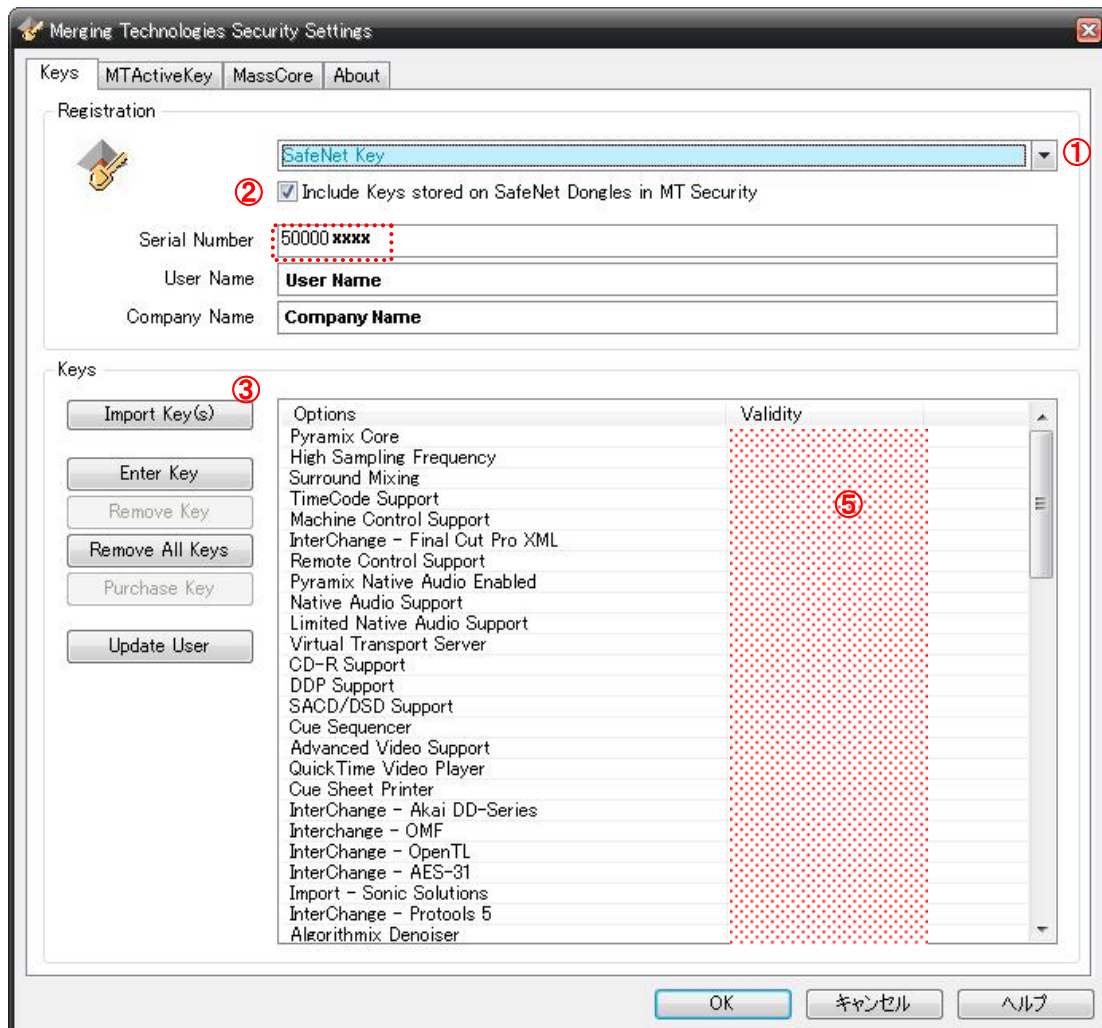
Merging Technologies Security Settings

Keys | MTActiveKey | MassCore | About

Registration

SafeNet Key ①

② Include Keys stored on SafeNet Dongles in MT Security

Serial Number 50000 xxxx

User Name User Name

Company Name Company Name

Keys

③

Import Key(s)

Enter Key

Remove Key

Remove All Keys

Purchase Key

Update User

| Options | Validity |
|---|---|
| Pyramix Core | |
| High Sampling Frequency | |
| Surround Mixing | |
| TimeCode Support | |
| Machine Control Support | ⑤ |
| InterChange - Final Cut Pro XML | |
| Remote Control Support | |
| Pyramix Native Audio Enabled | |
| Native Audio Support | |
| Limited Native Audio Support | |
| Virtual Transport Server | |
| CD-R Support | |
| DDP Support | |
| SACD/DSD Support | |
| Cue Sequencer | |
| Advanced Video Support | |
| QuickTime Video Player | |
| Cue Sheet Printer | |
| InterChange - Akai DD-Series | |
| Interchange - OMF | |
| InterChange - OpenTL | |
| InterChange - AES-31 | |
| Import - Sonic Solutions | |
| InterChange - Protools 5 | |
| Algorithmix Denoiser | |

OK キャンセル ヘルプ